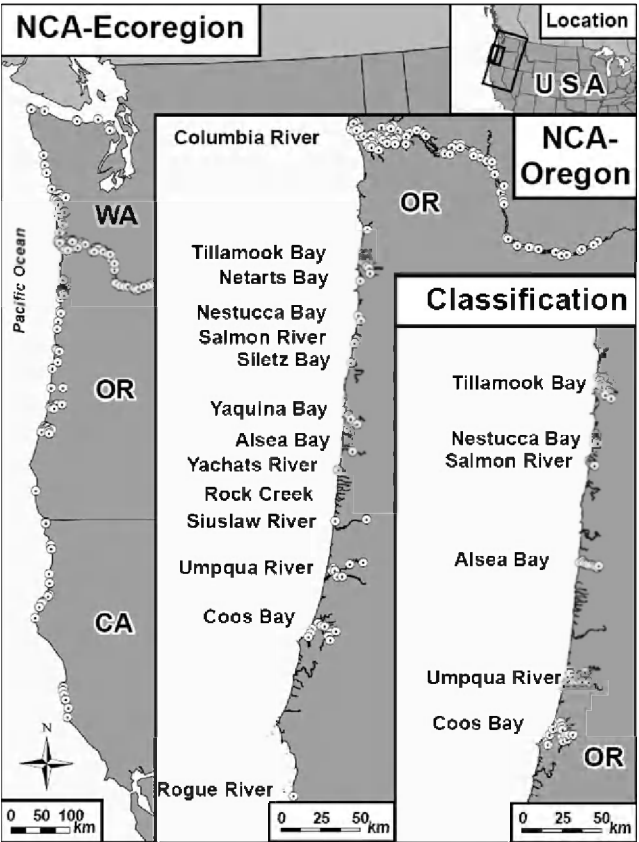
NCA-Ecoregion

Location

USA

Columbia River

NCA-Oregon

WA

OR

Pacific Ocean

Tillamook Bay
Netarts Bay
Nestucca Bay
Salmon River
Siletz Bay
Yaquina Bay
Alsea Bay
Yachats River
Rock Creek
Siuslaw River
Umpqua River
Coos Bay
Rogue River

OR

CA

N

0 50 100 km

0 25 50 km

Classification

Tillamook Bay
Nestucca Bay
Salmon River
Alsea Bay
Umpqua River
Coos Bay

OR

0 25 50 km